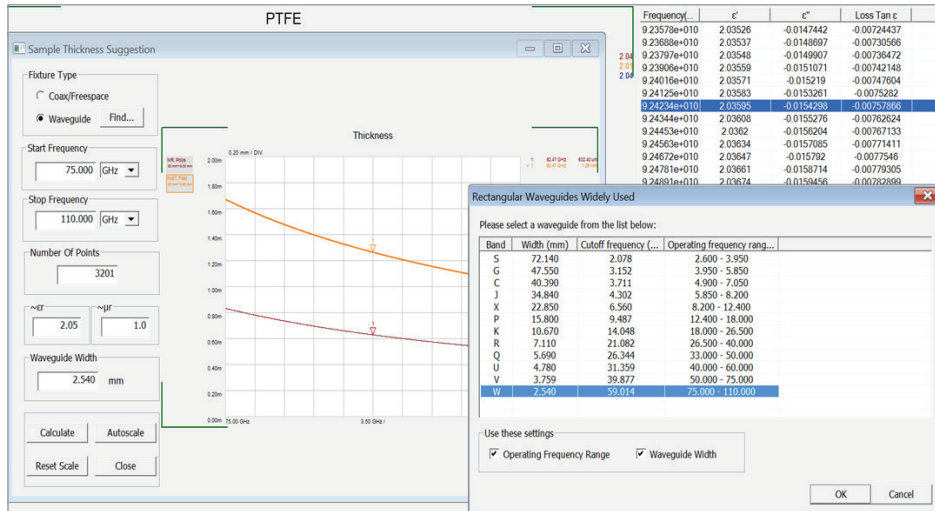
PTFE

Sample Thickness Suggestion

Fixture Type

Coax/Freespace

Waveguide Find...

Start Frequency

75.000 GHz

Stop Frequency

110.000 GHz

Number Of Points

3201

~εr ~μr

2.05 1.0

Waveguide Width

2.540 mm

Calculate Autoscale

Reset Scale Close

Thickness

0.20 mm / DIV

2.00m
1.80m
1.60m
1.40m
1.20m
1.00m
0.80m
0.60m
0.40m
0.20m
0.00m 75.00 GHz 3.50 GHz /

| Frequency(... | ε' | ε" | Loss Tan ε |
|---|---|---|---|
| 9.23578e+010 | 2.03526 | -0.0147442 | -0.00724437 |
| 9.23688e+010 | 2.03537 | -0.0148697 | -0.00730566 |
| 9.23797e+010 | 2.03548 | -0.0149907 | -0.00736472 |
| 9.23906e+010 | 2.03559 | -0.0151071 | -0.00742148 |
| 9.24016e+010 | 2.03571 | -0.015219 | -0.00747604 |
| 9.24125e+010 | 2.03583 | -0.0153261 | -0.0075282 |
| 9.24234e+010 | 2.03595 | -0.0154298 | -0.00757866 |
| 9.24344e+010 | 2.03608 | -0.0155276 | -0.00762624 |
| 9.24453e+010 | 2.0362 | -0.0156204 | -0.00767133 |
| 9.24563e+010 | 2.03634 | -0.0157085 | -0.00771411 |
| 9.24672e+010 | 2.03647 | -0.015792 | -0.0077546 |
| 9.24781e+010 | 2.03661 | -0.0158714 | -0.00779305 |
| 9.24891e+010 | 2.03674 | -0.0159456 | -0.00782899 |

Rectangular Waveguides Widely Used

Please select a waveguide from the list below:

| Band | Width (mm) | Cutoff frequency (... | Operating frequency rang... |
|---|---|---|---|
| S | 72.140 | 2.078 | 2.600 - 3.950 |
| G | 47.550 | 3.152 | 3.950 - 5.850 |
| C | 40.390 | 3.711 | 4.900 - 7.050 |
| J | 34.840 | 4.302 | 5.850 - 8.200 |
| X | 22.850 | 6.560 | 8.200 - 12.400 |
| P | 15.800 | 9.487 | 12.400 - 18.000 |
| K | 10.670 | 14.048 | 18.000 - 26.500 |
| R | 7.110 | 21.082 | 26.500 - 40.000 |
| Q | 5.690 | 26.344 | 33.000 - 50.000 |
| U | 4.780 | 31.359 | 40.000 - 60.000 |
| V | 3.759 | 39.877 | 50.000 - 75.000 |
| W | 2.540 | 59.014 | 75.000 - 110.000 |

Use these settings

Operating Frequency Range Waveguide Width

OK Cancel